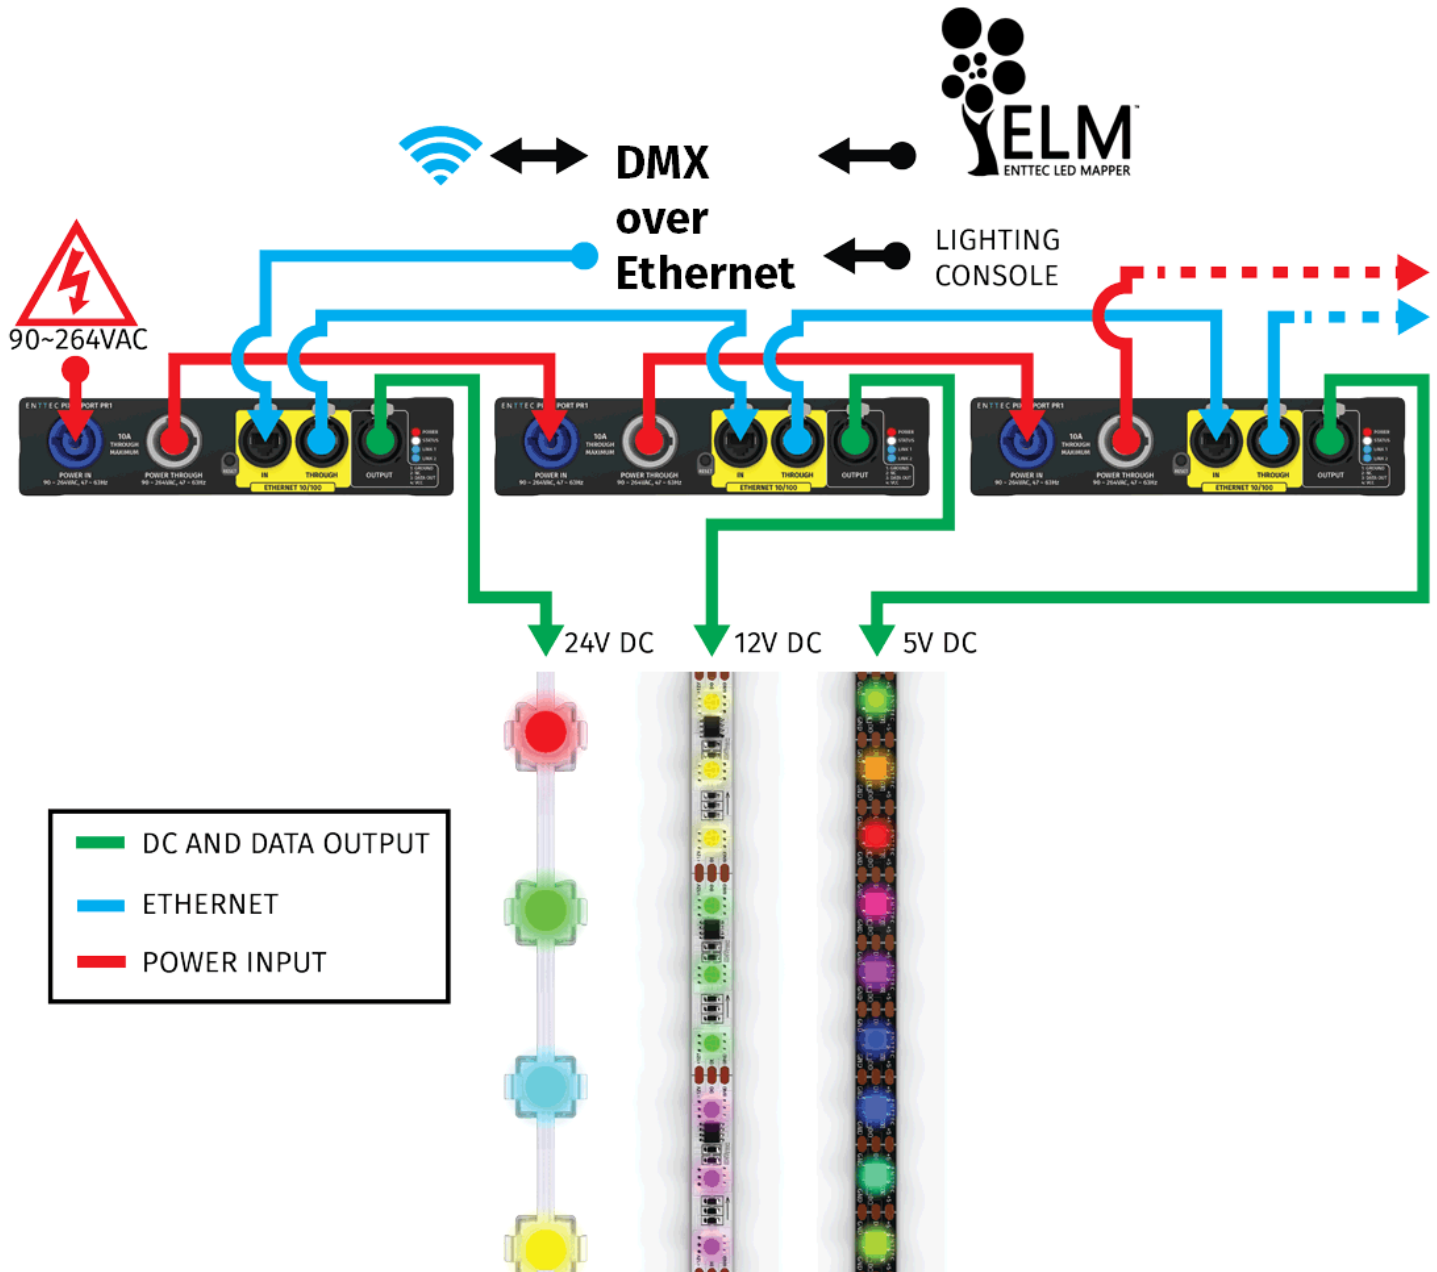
ELM
ENTTEC LED MAPPER

DMX over Ethernet

LIGHTING CONSOLE

90~264VAC

ENTTEC PI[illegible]PORT PR1
10A THROUGH MAXIMUM
POWER IN
POWER THROUGH
IN
THROUGH
OUTPUT
ETHERNET 10/100
POWER
STATUS
LINK 1
LINK 2

24V DC
12V DC
5V DC

DC AND DATA OUTPUT
ETHERNET
POWER INPUT